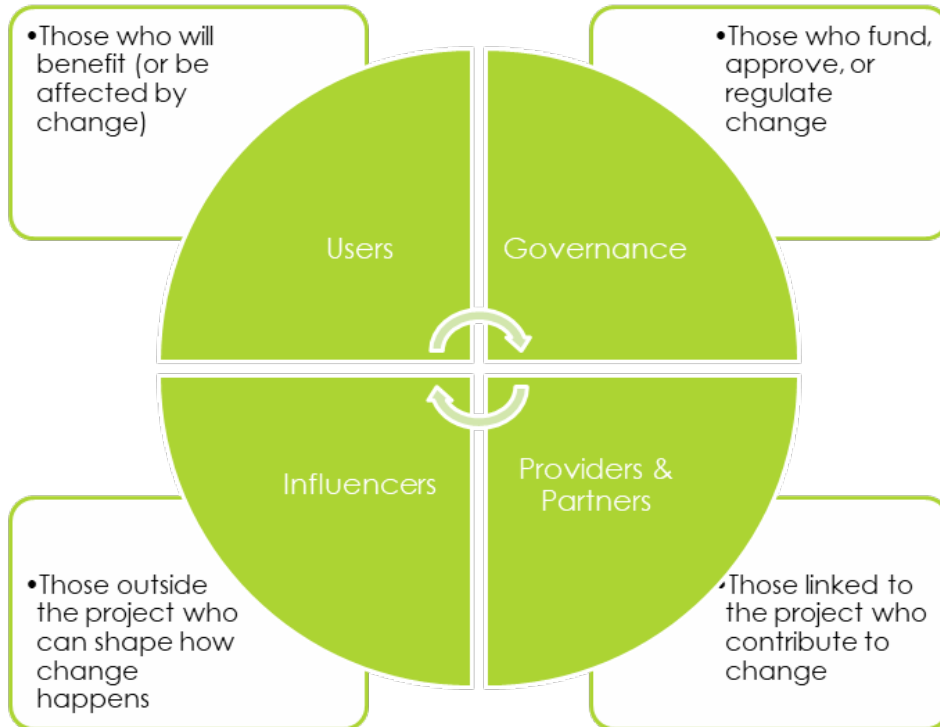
•Those who will benefit (or be affected by change)

•Those who fund, approve, or regulate change

Users

Governance

Influencers

Providers & Partners

•Those outside the project who can shape how change happens

•Those linked to the project who contribute to change